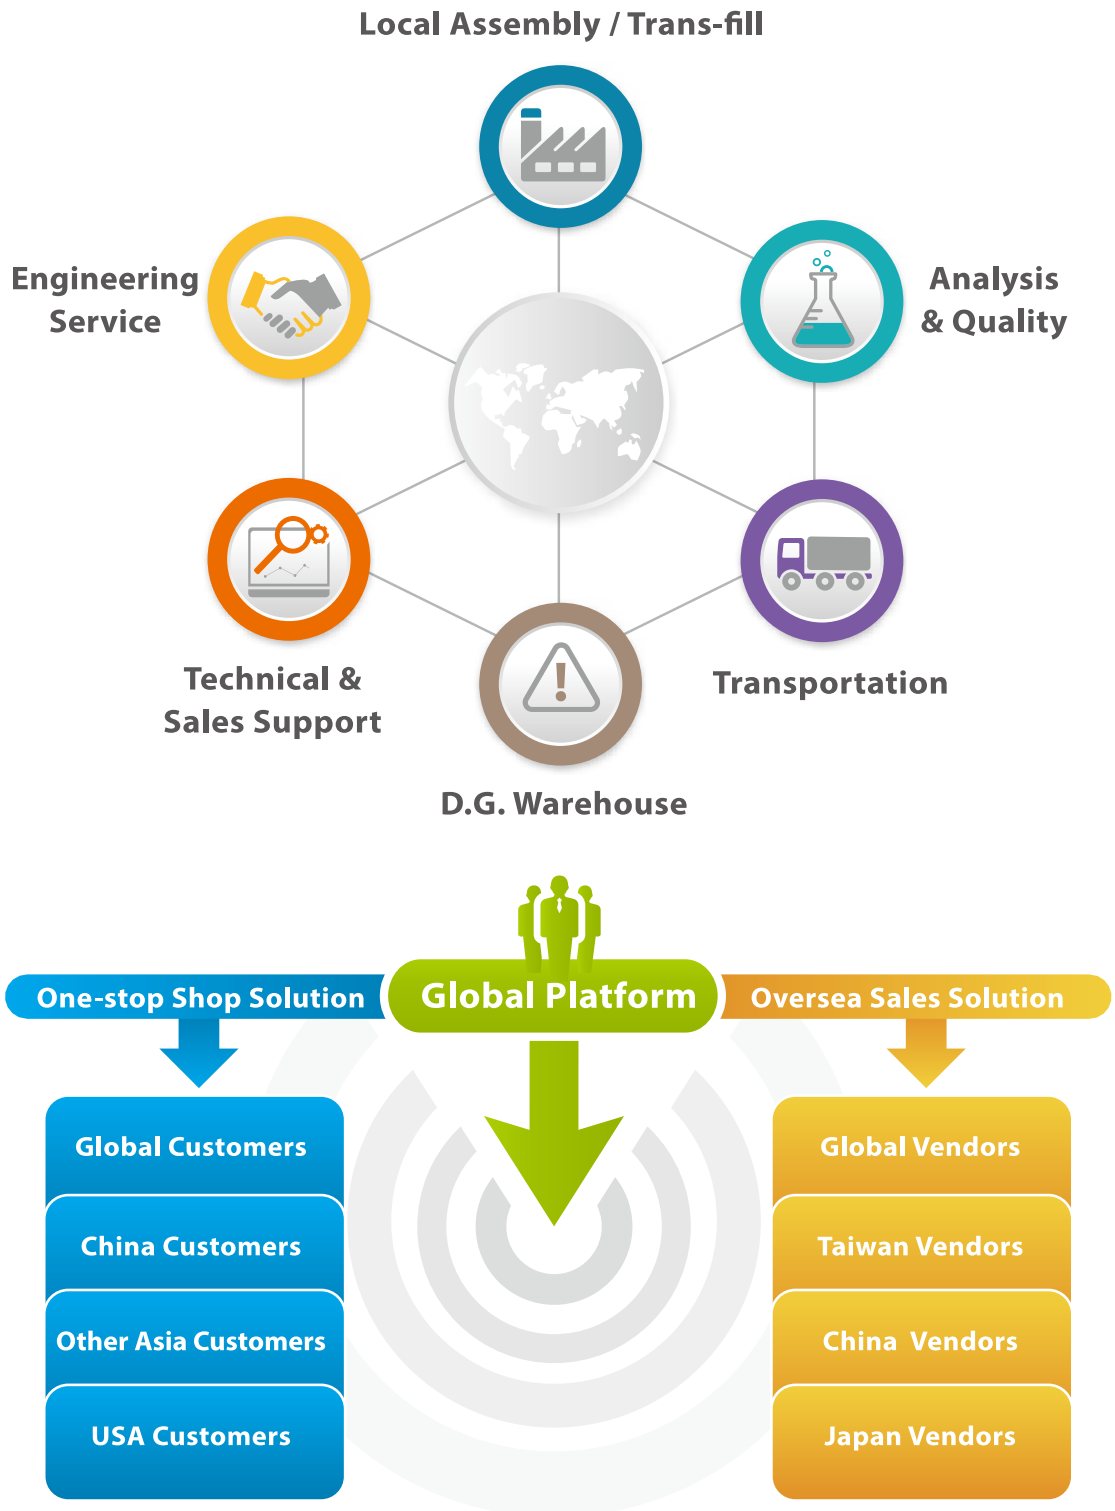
Local Assembly / Trans-fill

Engineering Service

Analysis & Quality

Technical & Sales Support

Transportation

D.G. Warehouse

One-stop Shop Solution

Global Platform

Oversea Sales Solution

Global Customers

China Customers

Other Asia Customers

USA Customers

Global Vendors

Taiwan Vendors

China Vendors

Japan Vendors